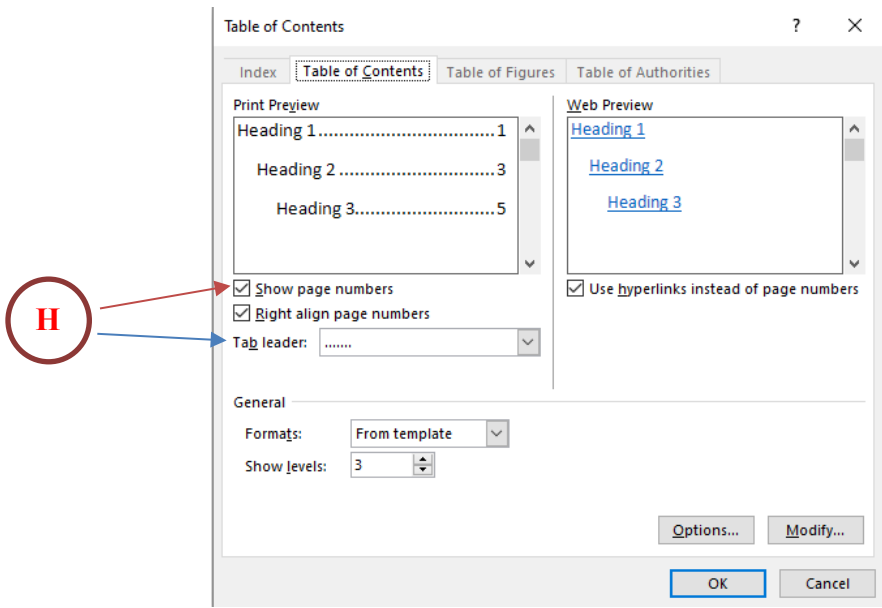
Table of Contents

?

Index | Table of Contents | Table of Figures | Table of Authorities

Print Preview

Heading 1..................................1

Heading 2 ..............................3

Heading 3...........................5

Show page numbers

Right align page numbers

Tab leader: .......

Web Preview

Heading 1

Heading 2

Heading 3

Use hyperlinks instead of page numbers

H

General

Formats: From template

Show levels: 3

Options...

Modify...

OK

Cancel